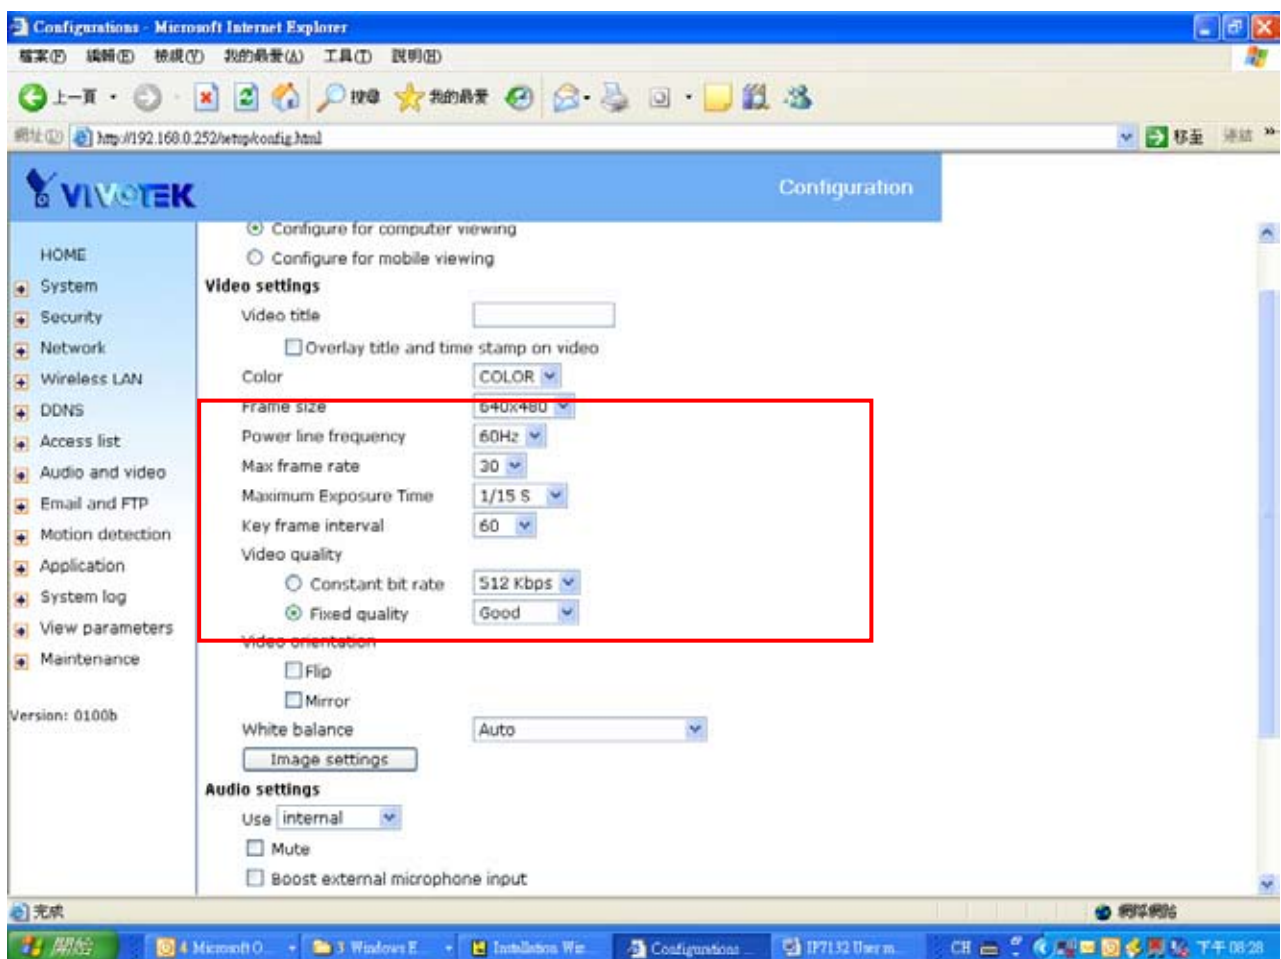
Configurations - Microsoft Internet Explorer

檔案(F) 編輯(E) 檢視(V) 我的最愛(A) 工具(T) 說明(H)

上一頁 搜尋 我的最愛

網址(D) http://192.168.0.252/setup/config.html 移至 連結

VIVOTEK

Configuration

HOME
System
Security
Network
Wireless LAN
DDNS
Access list
Audio and video
Email and FTP
Motion detection
Application
System log
View parameters
Maintenance

Version: 0100b

Configure for computer viewing
Configure for mobile viewing

Video settings
Video title
Overlay title and time stamp on video
Color COLOR
Frame size 640x480
Power line frequency 60Hz
Max frame rate 30
Maximum Exposure Time 1/15 S
Key frame interval 60
Video quality
Constant bit rate 512 Kbps
Fixed quality Good
Video orientation
Flip
Mirror
White balance Auto
Image settings

Audio settings
Use internal
Mute
Boost external microphone input

完成 網際網路

開始 4 Microsoft O... 3 Windows E... Installation Wir... Configurations IP7132 User m... CH 下午 08:28